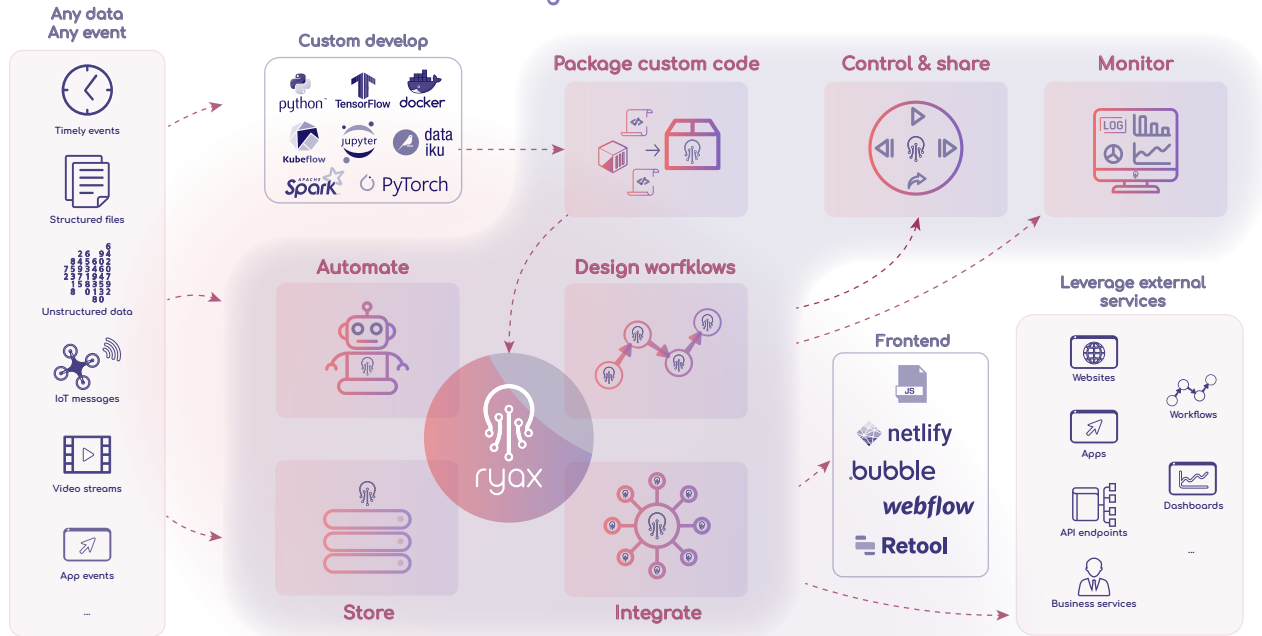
Any data
Any event

Timely events

Structured files

6
26 94
845602
7593460
2371947
158359
0132
80

Unstructured data

IoT messages

Video streams

App events

...

Custom develop

python

TensorFlow

docker

Kubeflow

jupyter

data iku

APACHE Spark

PyTorch

Package custom code

Control & share

Monitor

LOG

Automate

Design workflows

ryax

Store

Integrate

Frontend

JS

netlify

bubble

webflow

Retool

Leverage external services

Websites

Workflows

Apps

Dashboards

API endpoints

...

Business services